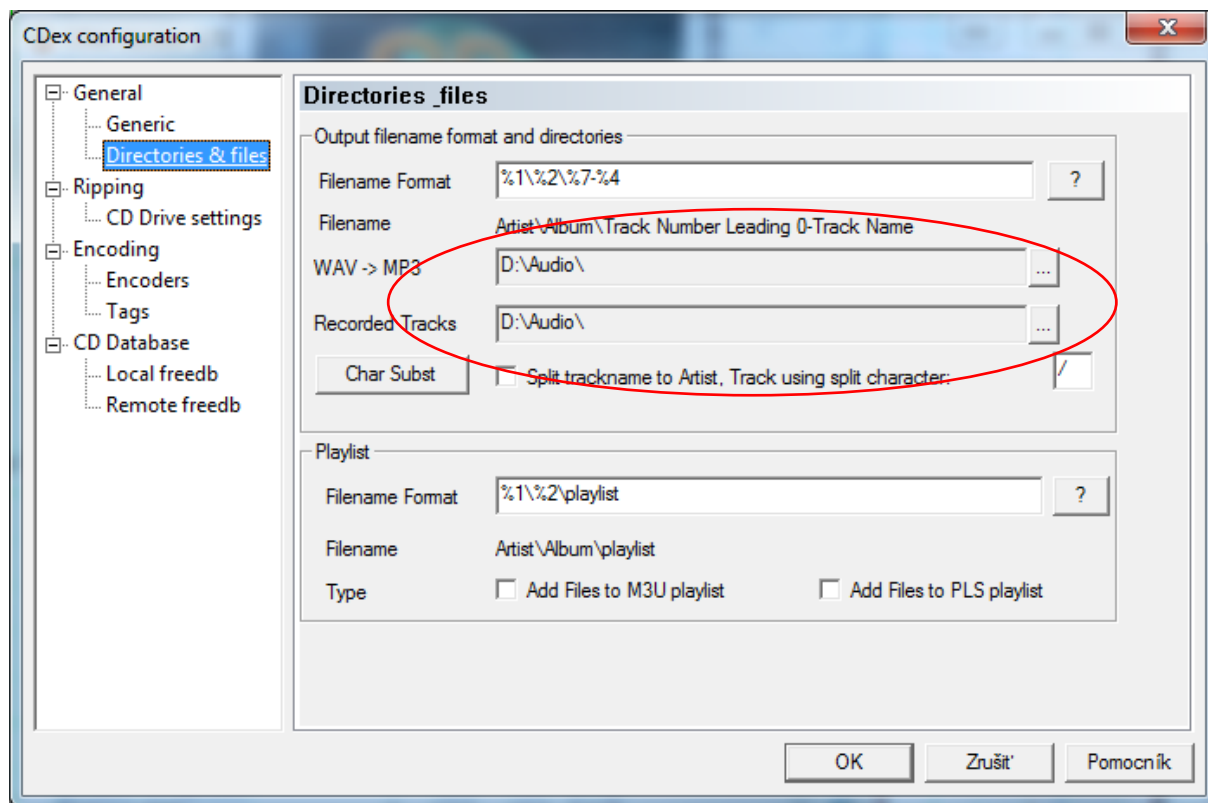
CDex configuration

General
Generic
Directories & files
Ripping
CD Drive settings
Encoding
Encoders
Tags
CD Database
Local freedb
Remote freedb

Directories _files

Output filename format and directories

Filename Format %1\%2\%7-%4 ?

Filename Artist\Album\Track Number Leading 0-Track Name

WAV -> MP3 D:\Audio\ ...

Recorded Tracks D:\Audio\ ...

Char Subst

Split trackname to Artist, Track using split character: /

Playlist

Filename Format %1\%2\playlist ?

Filename Artist\Album\playlist

Type Add Files to M3U playlist Add Files to PLS playlist

OK Zrušiť Pomocník